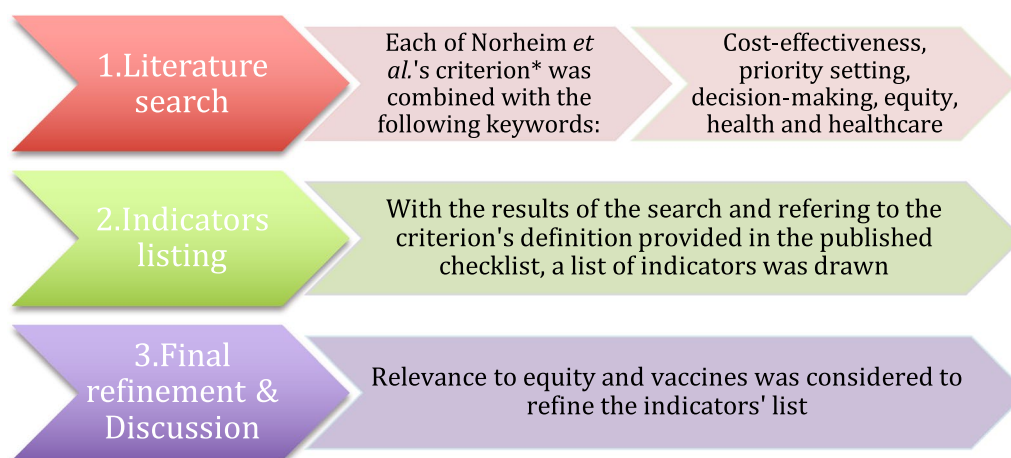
1.Literature search

Each of Norheim *et al.*'s criterion* was combined with the following keywords:

Cost-effectiveness, priority setting, decision-making, equity, health and healthcare

2.Indicators listing

With the results of the search and refering to the criterion's definition provided in the published checklist, a list of indicators was drawn

3.Final refinement & Discussion

Relevance to equity and vaccines was considered to refine the indicators' list